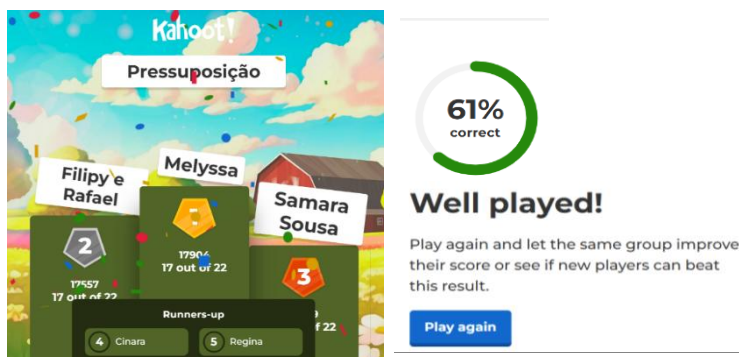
Kahoot!

Pressuposição

Filipy e Rafael

2

17557
17 out of 22

Melyssa

17906
17 out of 22

Samara Sousa

3

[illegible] of 22

Runners-up

4 Cinara

5 Regina

61%
correct

Well played!

Play again and let the same group improve their score or see if new players can beat this result.

Play again